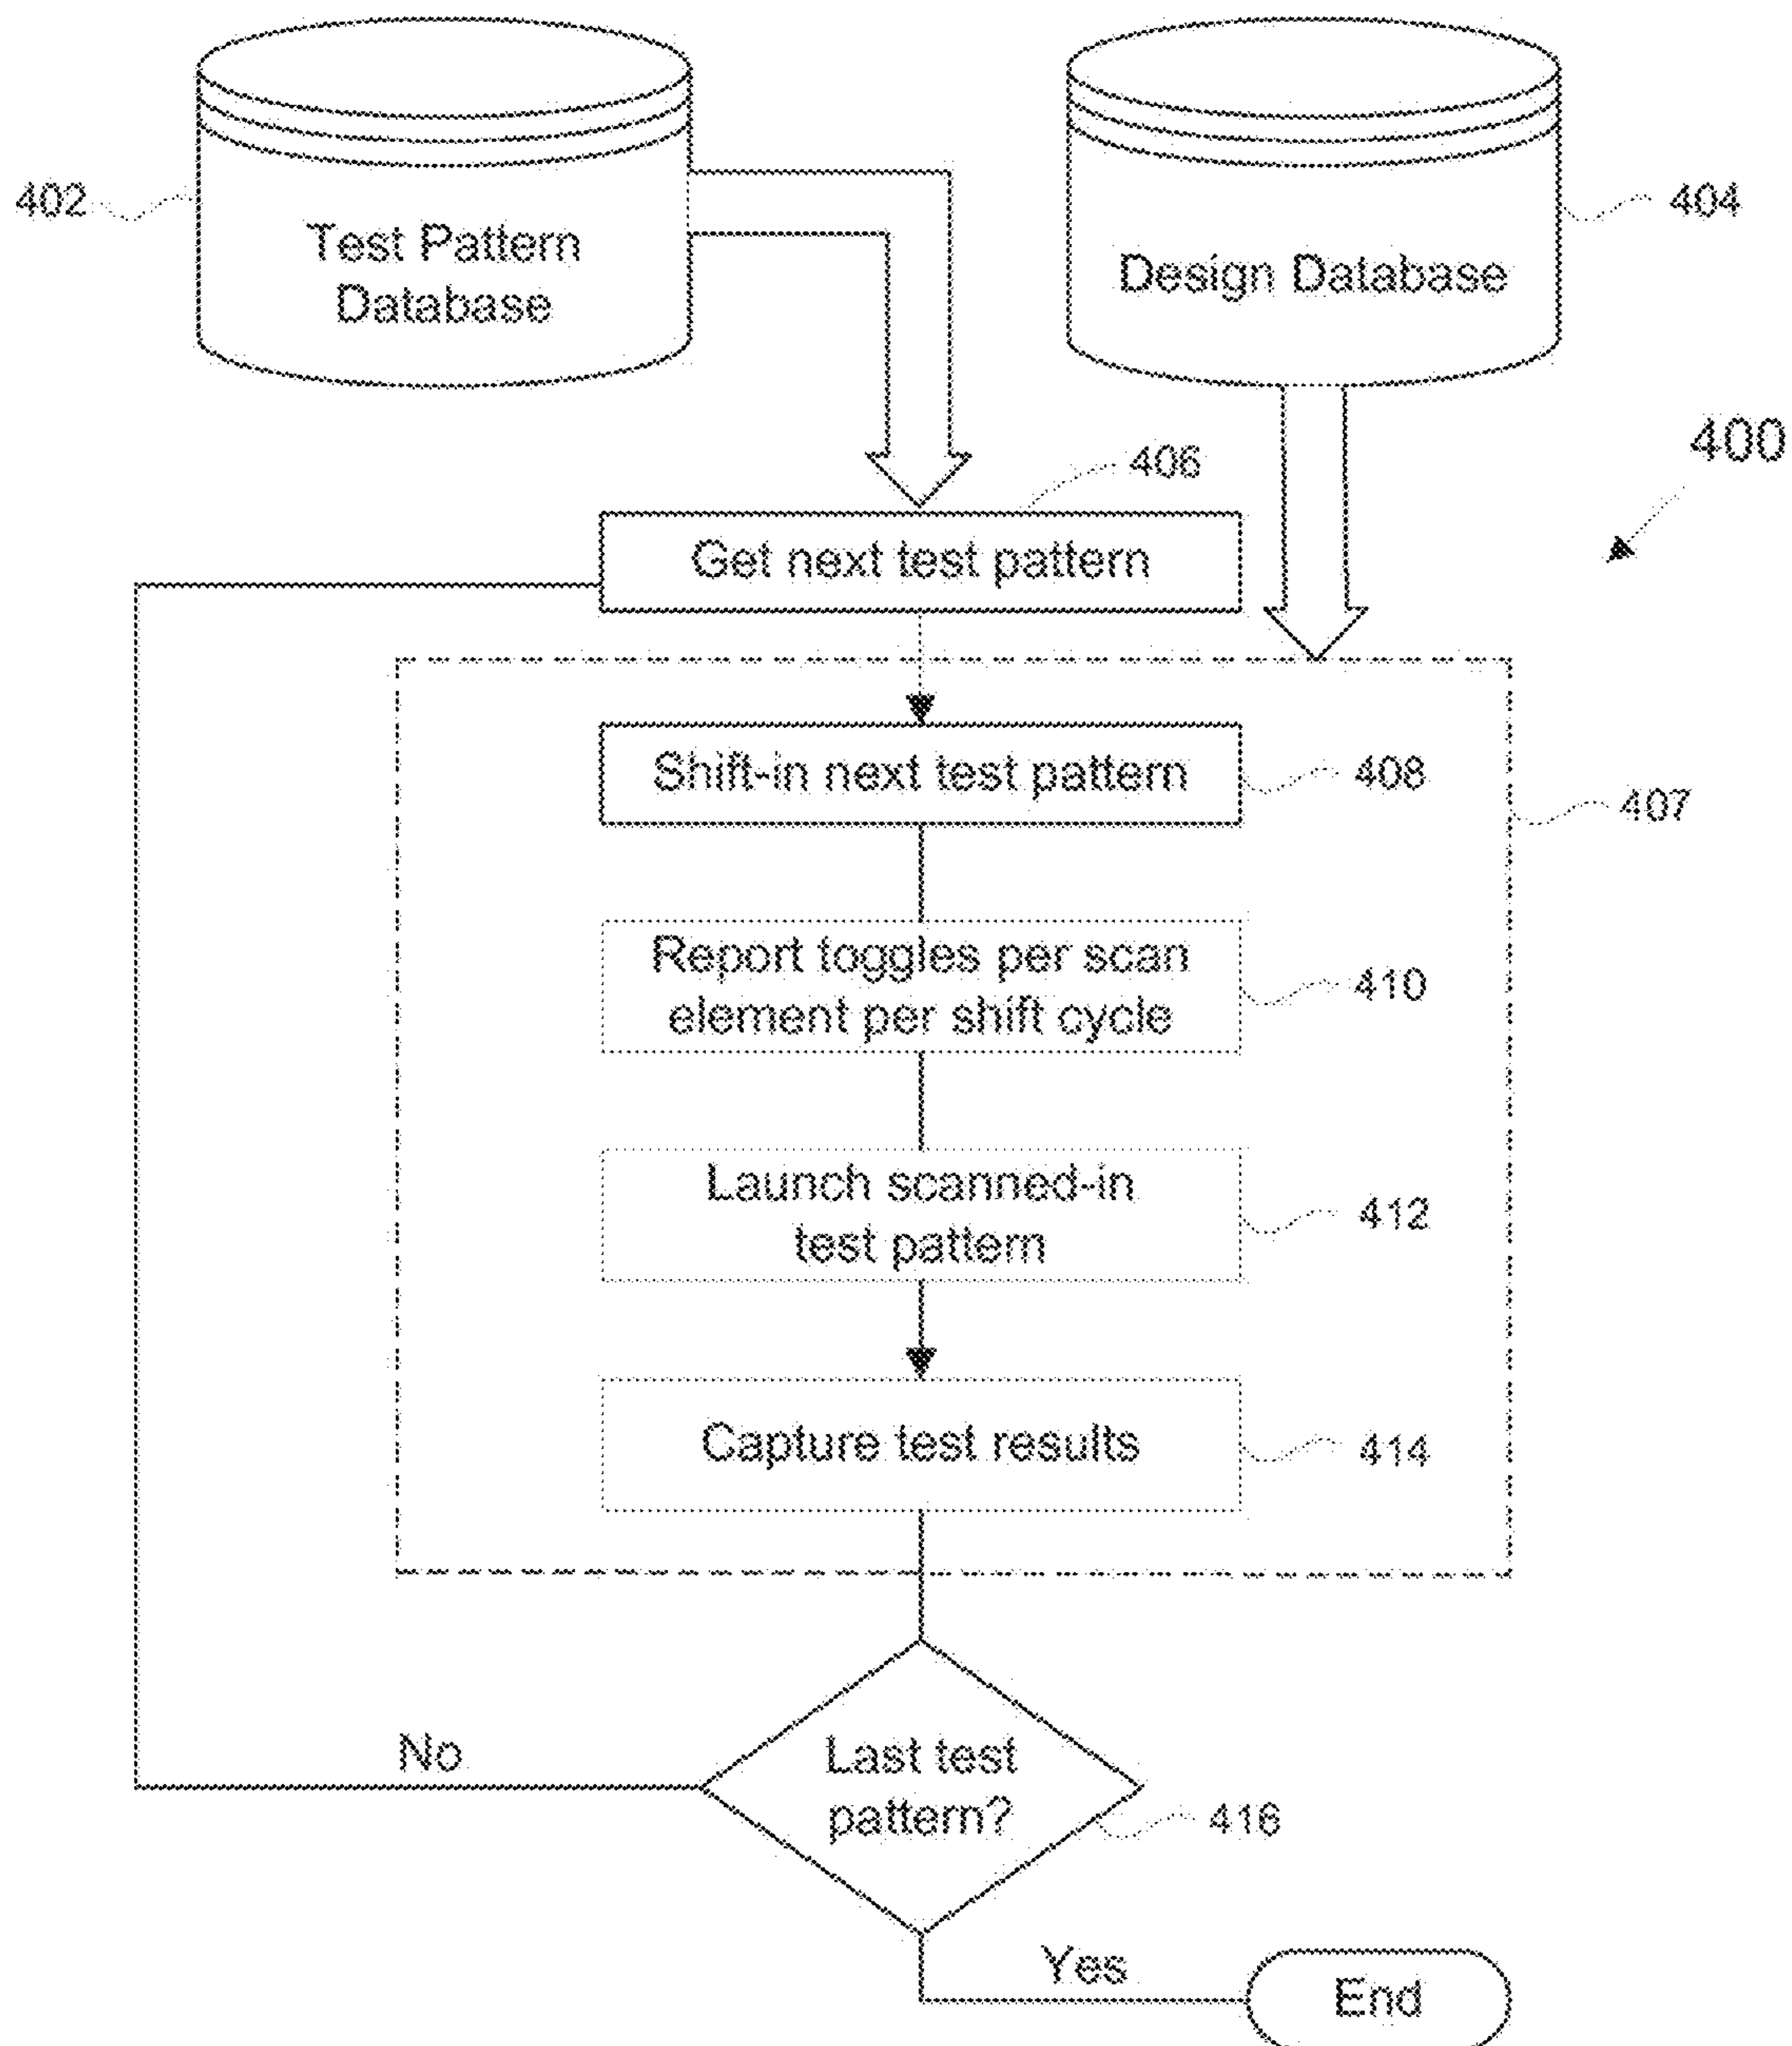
402

Test Pattern Database

Design Database

404

400

406

Get next test pattern

Shift-in next test pattern

408

407

Report toggles per scan element per shift cycle

410

Launch scanned-in test pattern

412

Capture test results

414

No

Last test pattern?

416

Yes

End